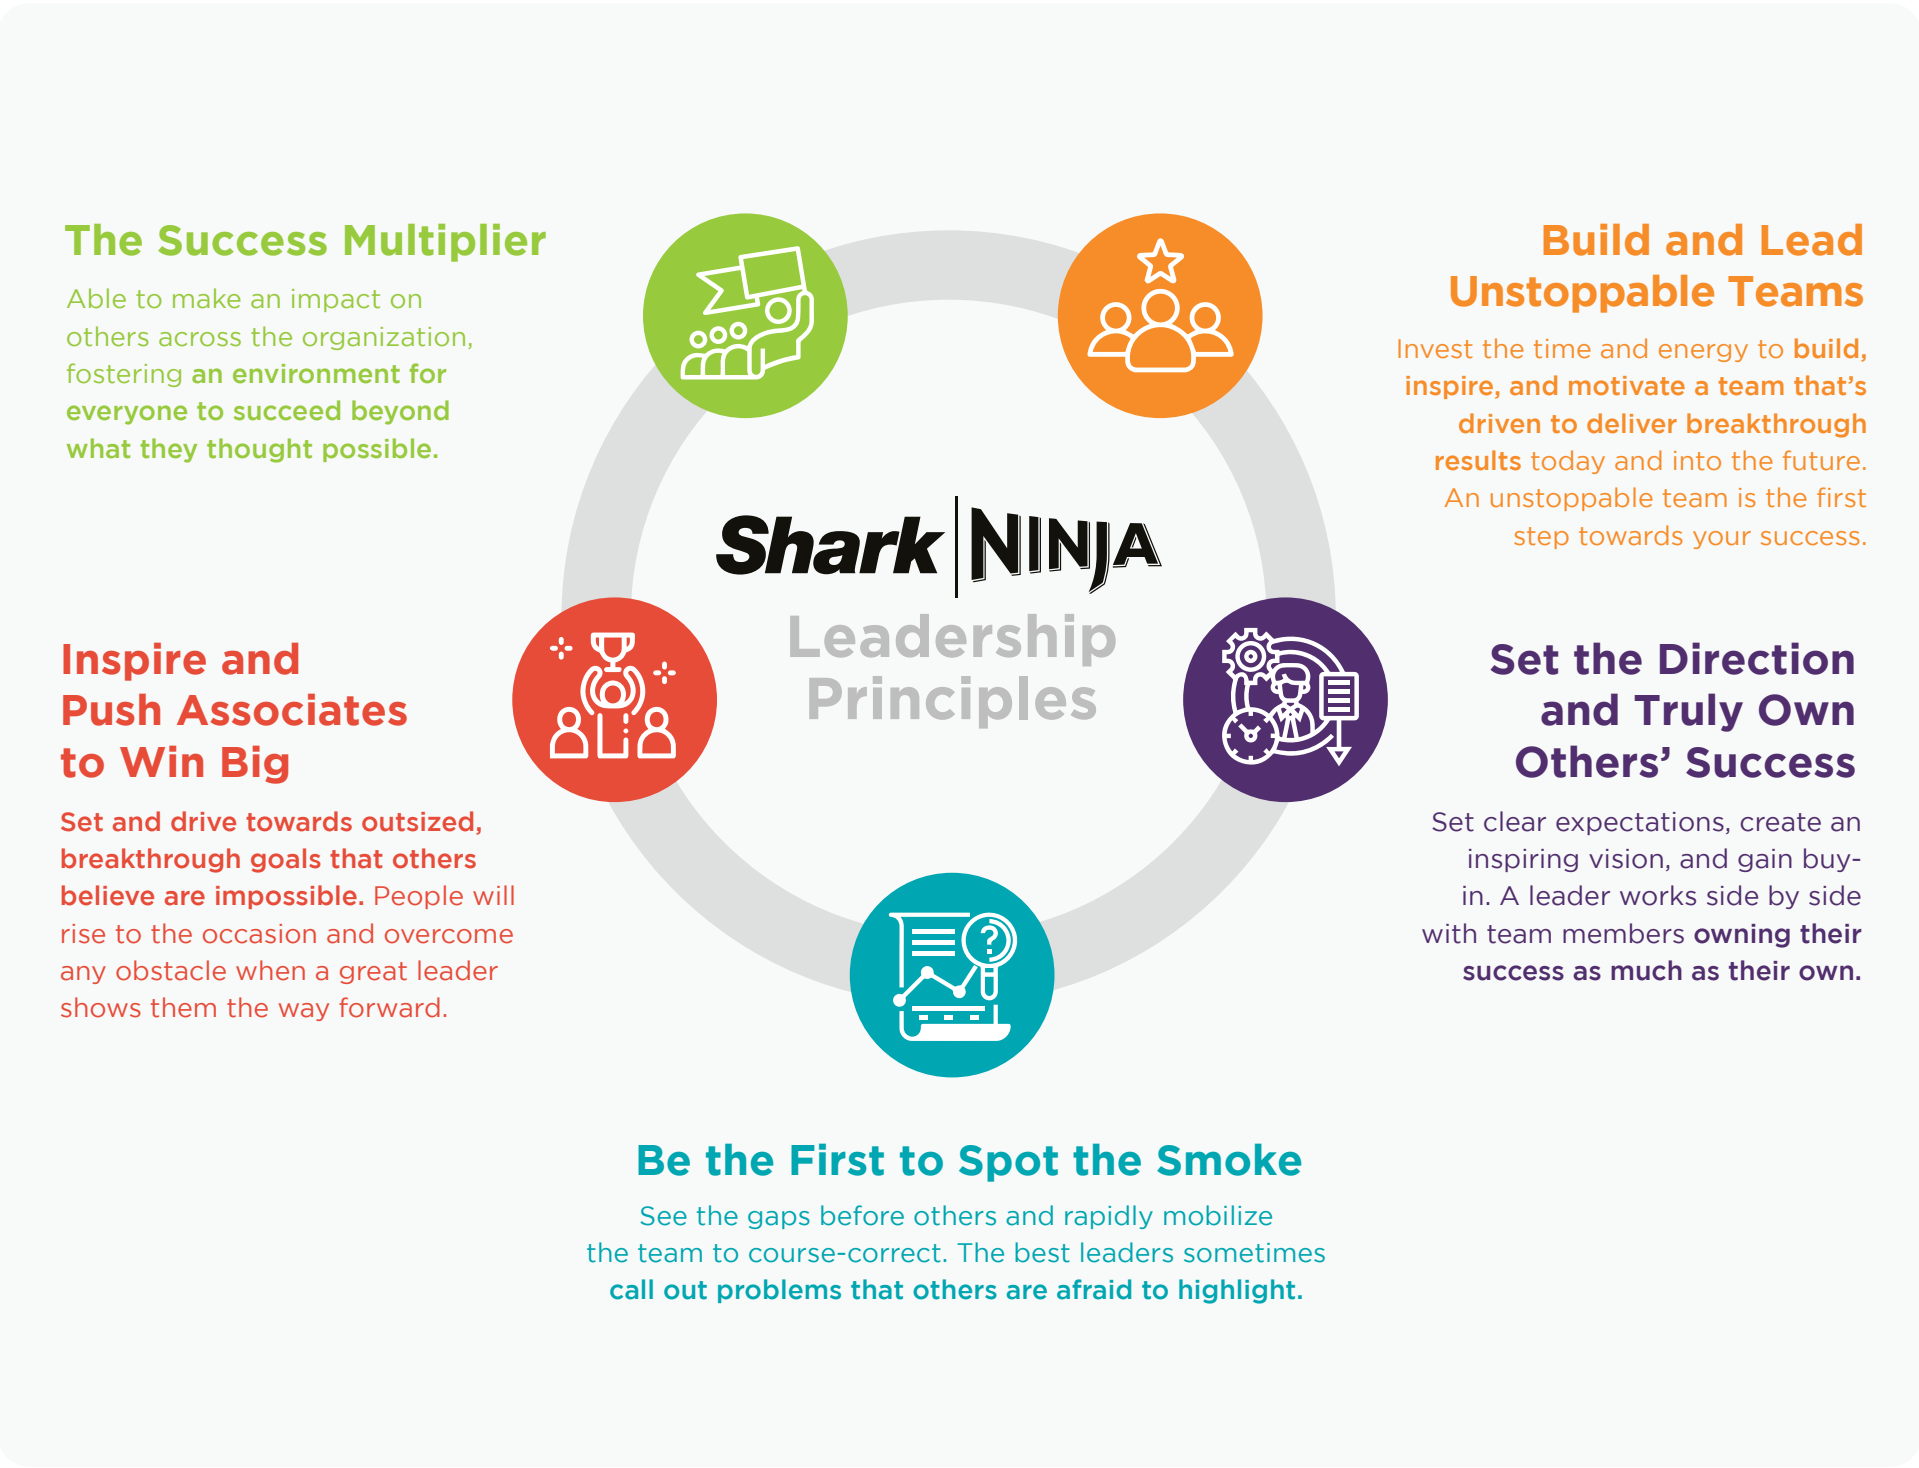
The Success Multiplier

Able to make an impact on others across the organization, fostering an environment for everyone to succeed beyond what they thought possible.

Build and Lead Unstoppable Teams

Invest the time and energy to build, inspire, and motivate a team that's driven to deliver breakthrough results today and into the future. An unstoppable team is the first step towards your success.

Shark NINJA

Leadership Principles

Inspire and Push Associates to Win Big

Set and drive towards outsized, breakthrough goals that others believe are impossible. People will rise to the occasion and overcome any obstacle when a great leader shows them the way forward.

Set the Direction and Truly Own Others' Success

Set clear expectations, create an inspiring vision, and gain buy-in. A leader works side by side with team members owning their success as much as their own.

Be the First to Spot the Smoke

See the gaps before others and rapidly mobilize the team to course-correct. The best leaders sometimes call out problems that others are afraid to highlight.